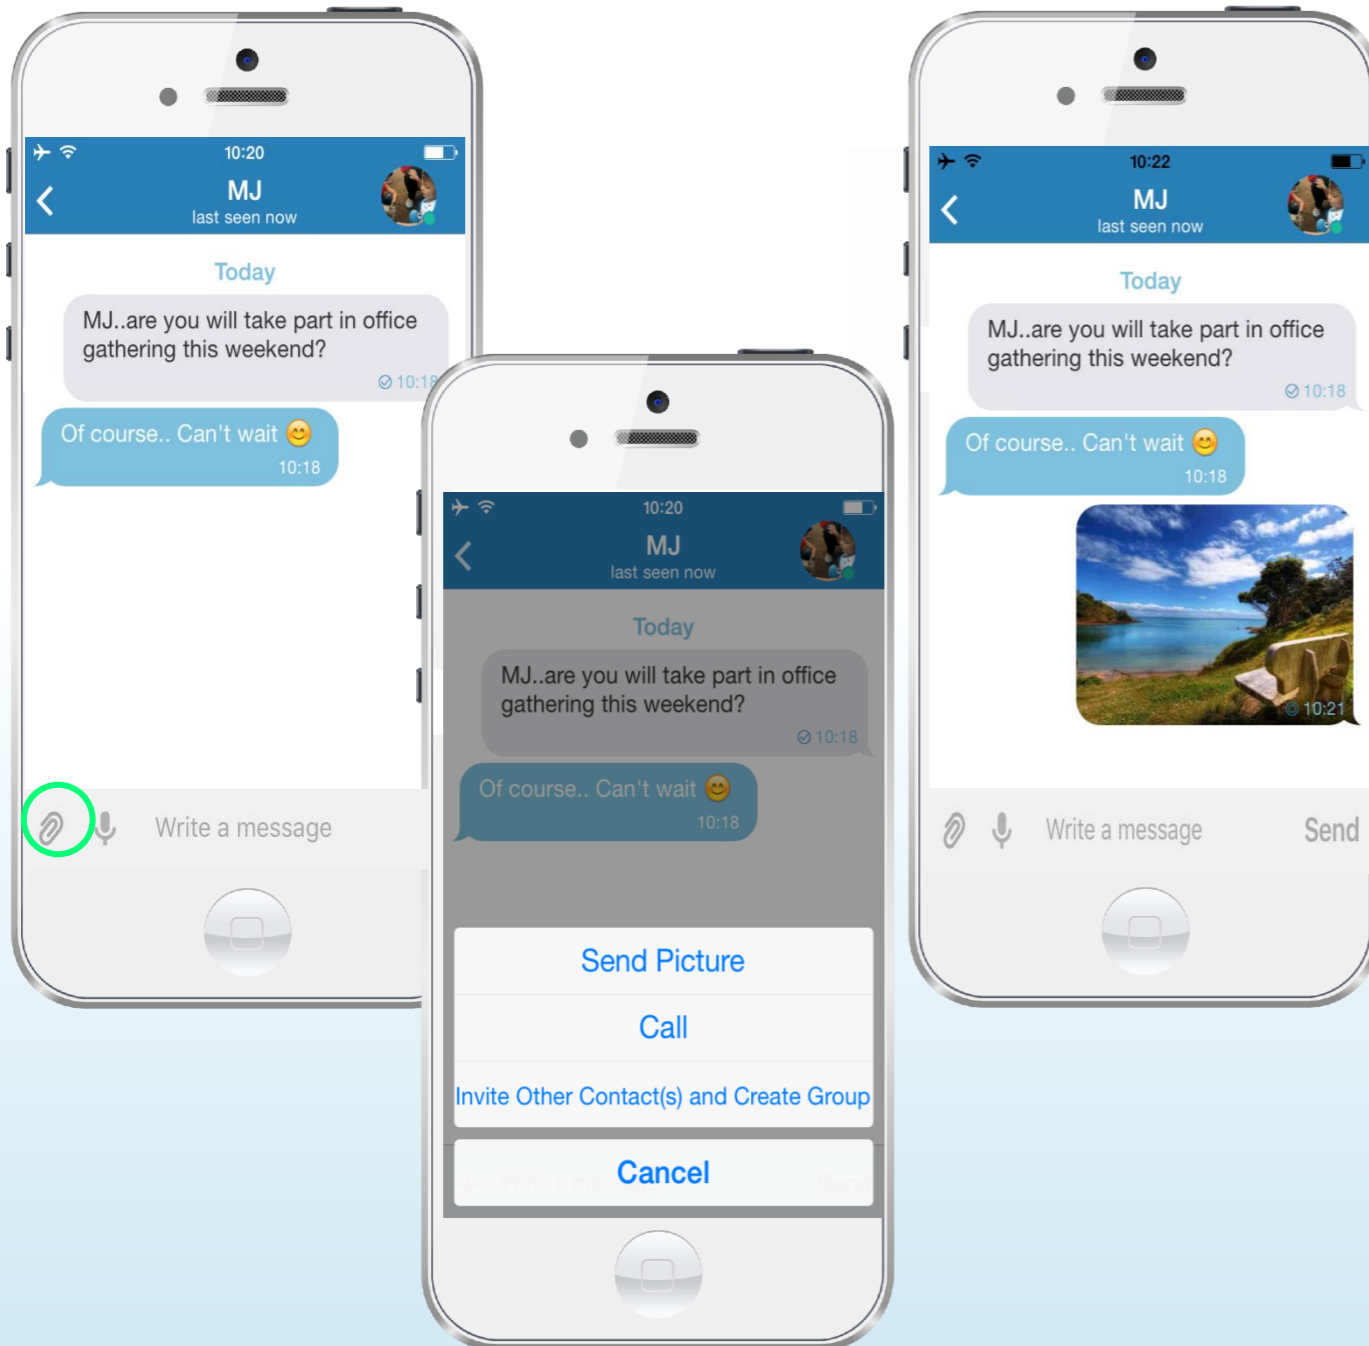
10:20

MJ

last seen now

Today

MJ..are you will take part in office gathering this weekend?

10:18

Of course.. Can't wait 😊

10:18

Write a message

10:20

MJ

last seen now

Today

MJ..are you will take part in office gathering this weekend?

10:18

Of course.. Can't wait 😊

10:18

Send Picture

Call

Invite Other Contact(s) and Create Group

Cancel

10:22

MJ

last seen now

Today

MJ..are you will take part in office gathering this weekend?

10:18

Of course.. Can't wait 😊

10:18

10:21

Write a message

Send